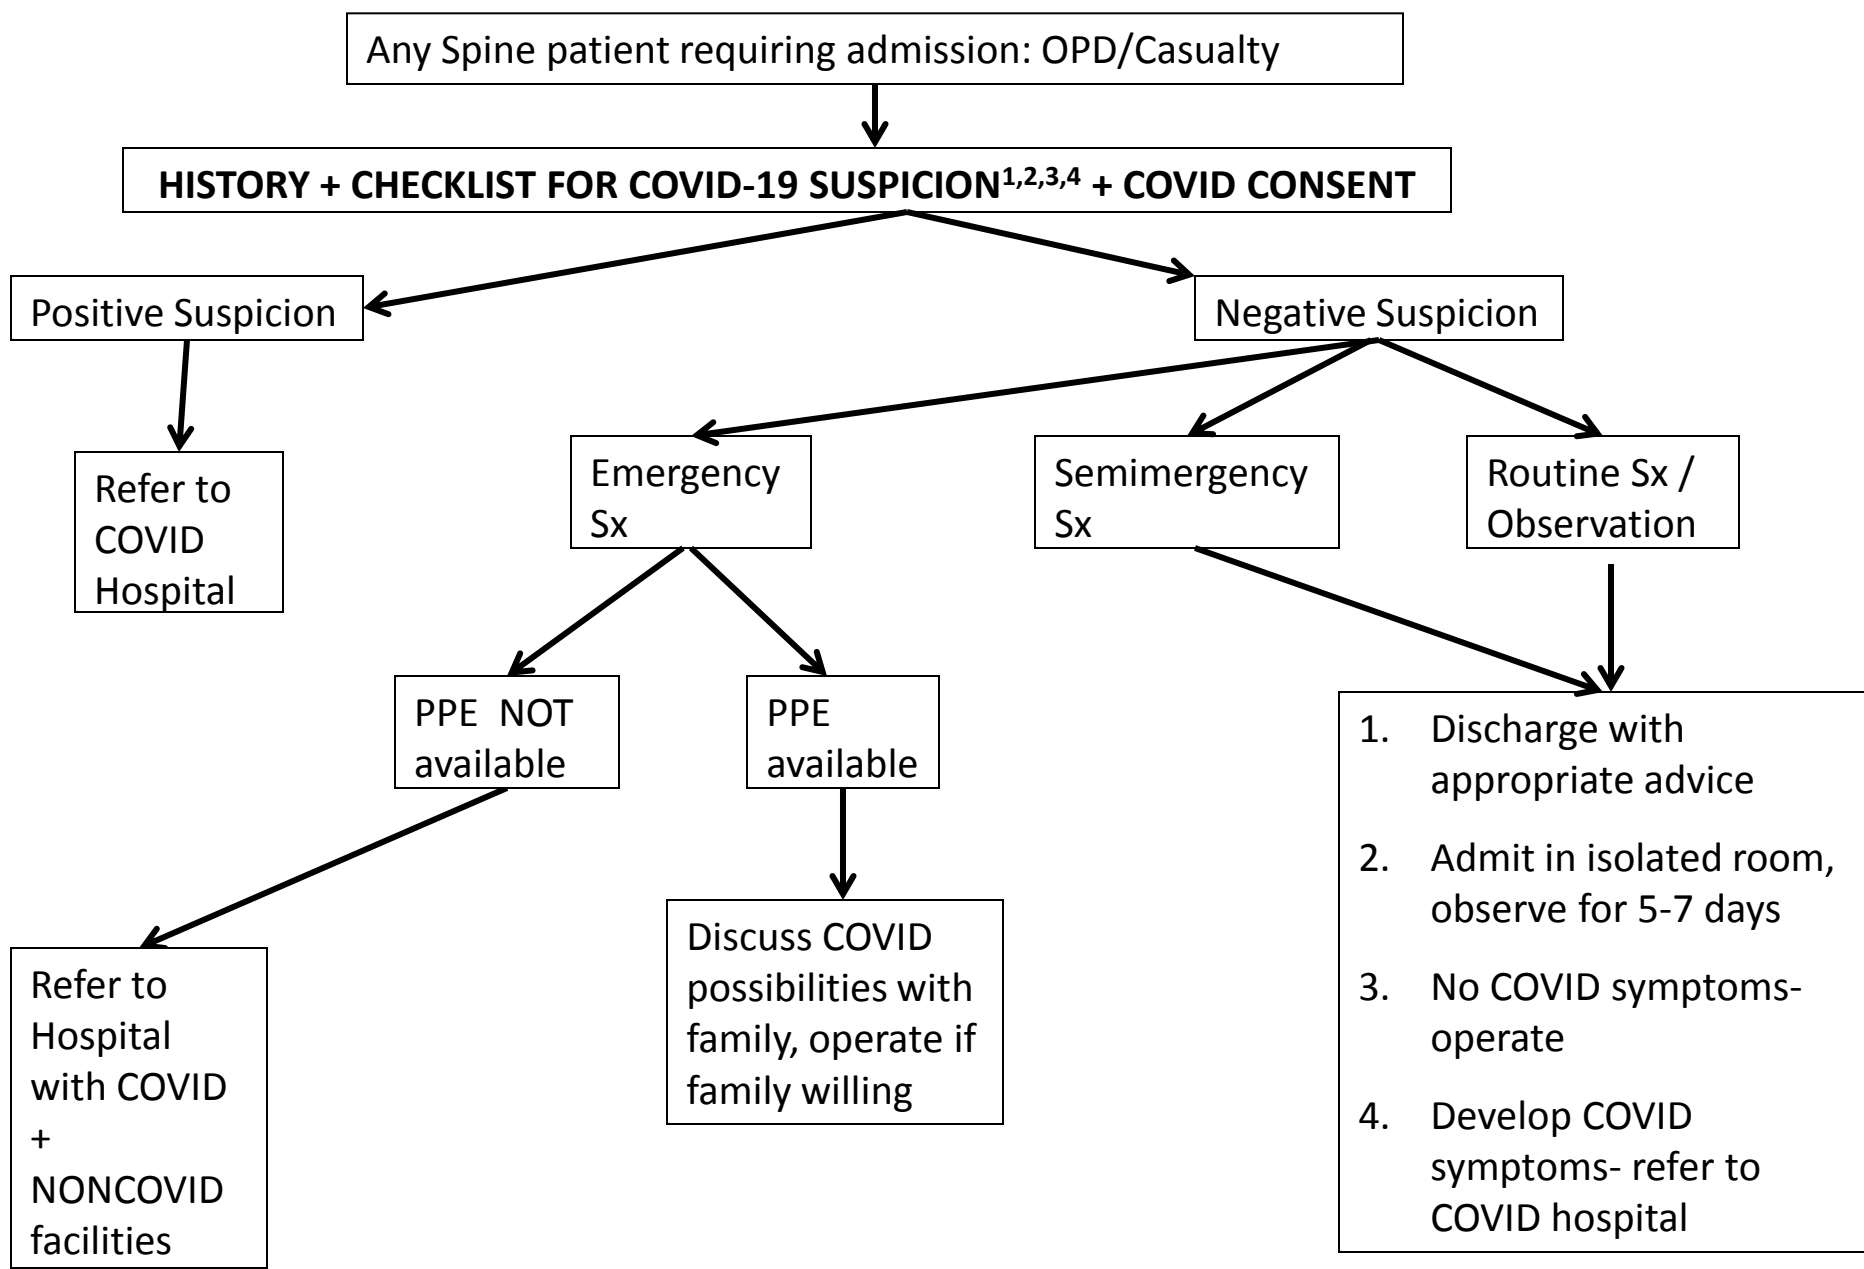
Any Spine patient requiring admission: OPD/Casualty

**HISTORY + CHECKLIST FOR COVID-19 SUSPICION$^{1,2,3,4}$ + COVID CONSENT**

Positive Suspicion

Negative Suspicion

Refer to COVID Hospital

Emergency Sx

Semimergency Sx

Routine Sx / Observation

PPE NOT available

PPE available

1. Discharge with appropriate advice
2. Admit in isolated room, observe for 5-7 days
3. No COVID symptoms- operate
4. Develop COVID symptoms- refer to COVID hospital

Discuss COVID possibilities with family, operate if family willing

Refer to Hospital with COVID + NONCOVID facilities